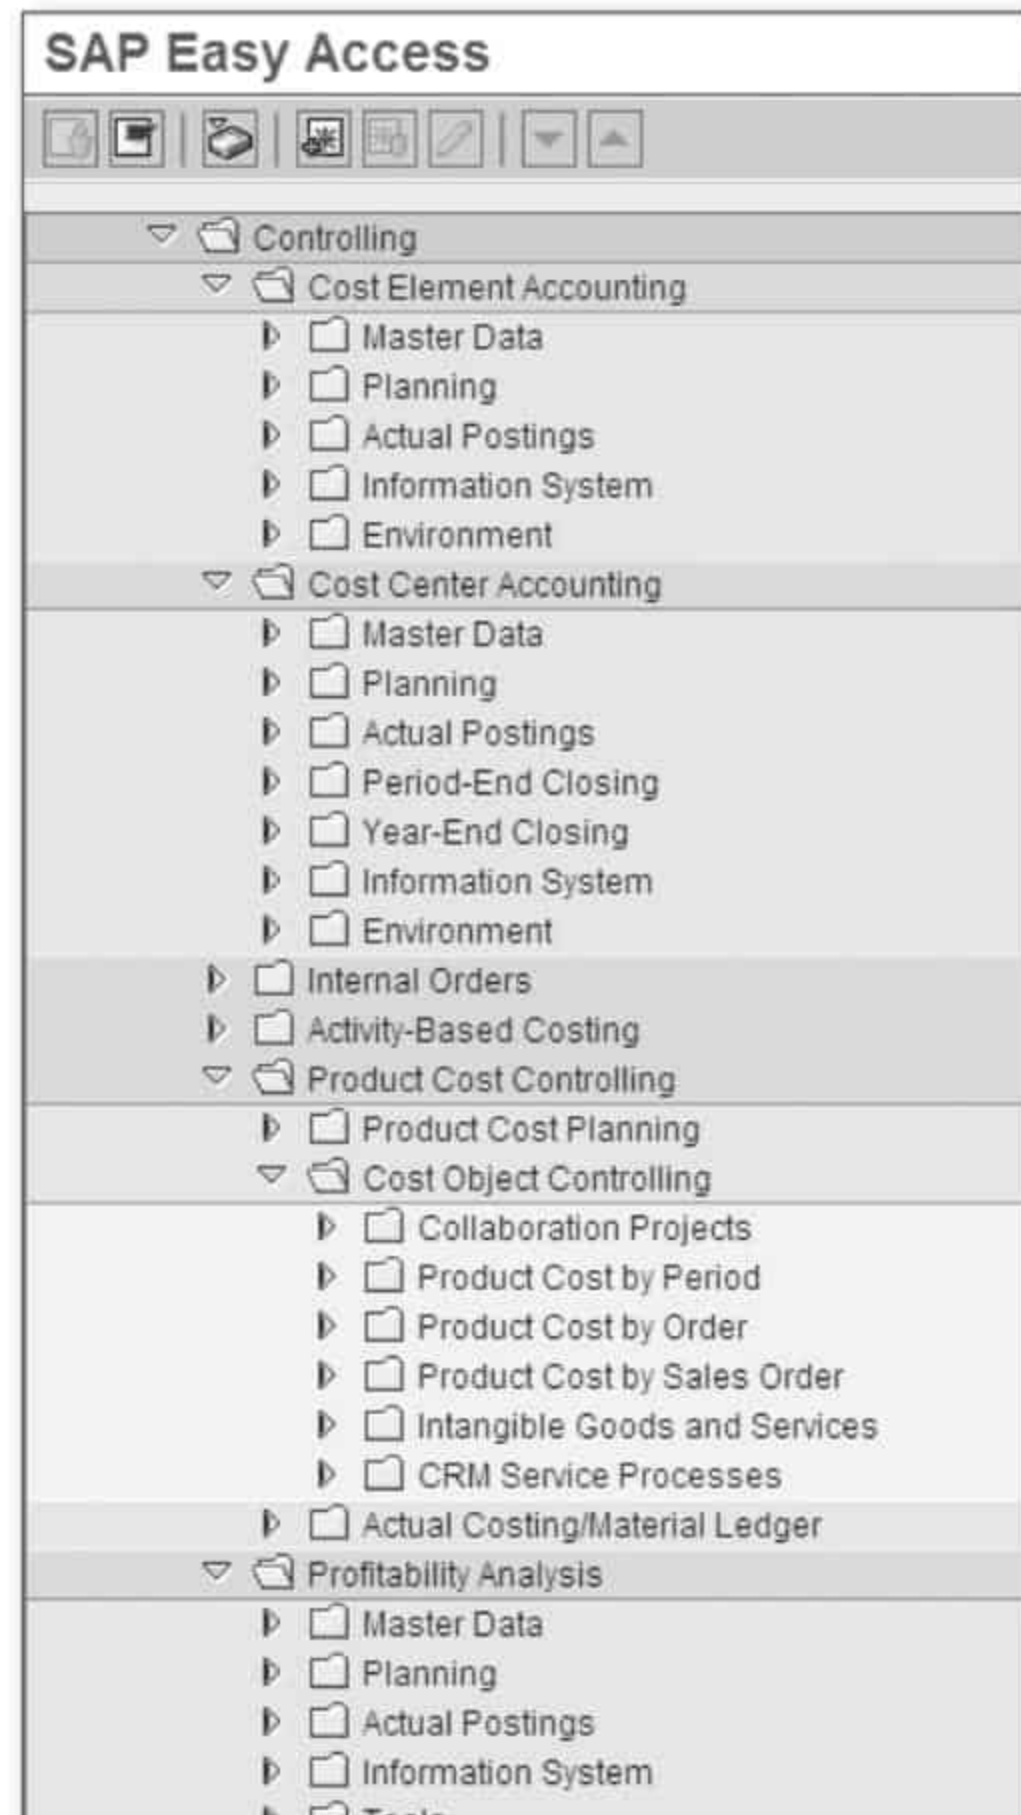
SAP Easy Access

Controlling
Cost Element Accounting
Master Data
Planning
Actual Postings
Information System
Environment
Cost Center Accounting
Master Data
Planning
Actual Postings
Period-End Closing
Year-End Closing
Information System
Environment
Internal Orders
Activity-Based Costing
Product Cost Controlling
Product Cost Planning
Cost Object Controlling
Collaboration Projects
Product Cost by Period
Product Cost by Order
Product Cost by Sales Order
Intangible Goods and Services
CRM Service Processes
Actual Costing/Material Ledger
Profitability Analysis
Master Data
Planning
Actual Postings
Information System
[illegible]